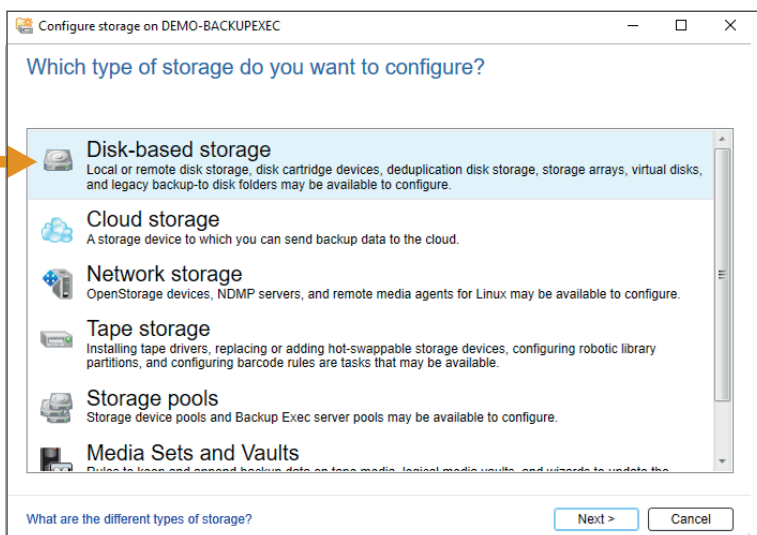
Configure storage on DEMO-BACKUPEXEC

Which type of storage do you want to configure?

Disk-based storage
Local or remote disk storage, disk cartridge devices, deduplication disk storage, storage arrays, virtual disks, and legacy backup-to disk folders may be available to configure.

Cloud storage
A storage device to which you can send backup data to the cloud.

Network storage
OpenStorage devices, NDMP servers, and remote media agents for Linux may be available to configure.

Tape storage
Installing tape drivers, replacing or adding hot-swappable storage devices, configuring robotic library partitions, and configuring barcode rules are tasks that may be available.

Storage pools
Storage device pools and Backup Exec server pools may be available to configure.

Media Sets and Vaults
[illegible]

What are the different types of storage?

Next >

Cancel